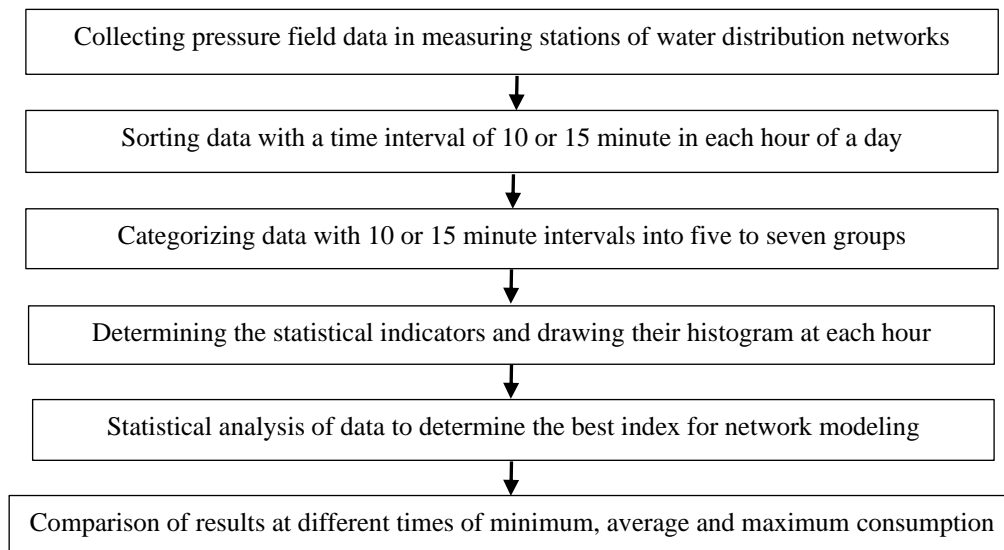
Collecting pressure field data in measuring stations of water distribution networks

Sorting data with a time interval of 10 or 15 minute in each hour of a day

Categorizing data with 10 or 15 minute intervals into five to seven groups

Determining the statistical indicators and drawing their histogram at each hour

Statistical analysis of data to determine the best index for network modeling

Comparison of results at different times of minimum, average and maximum consumption